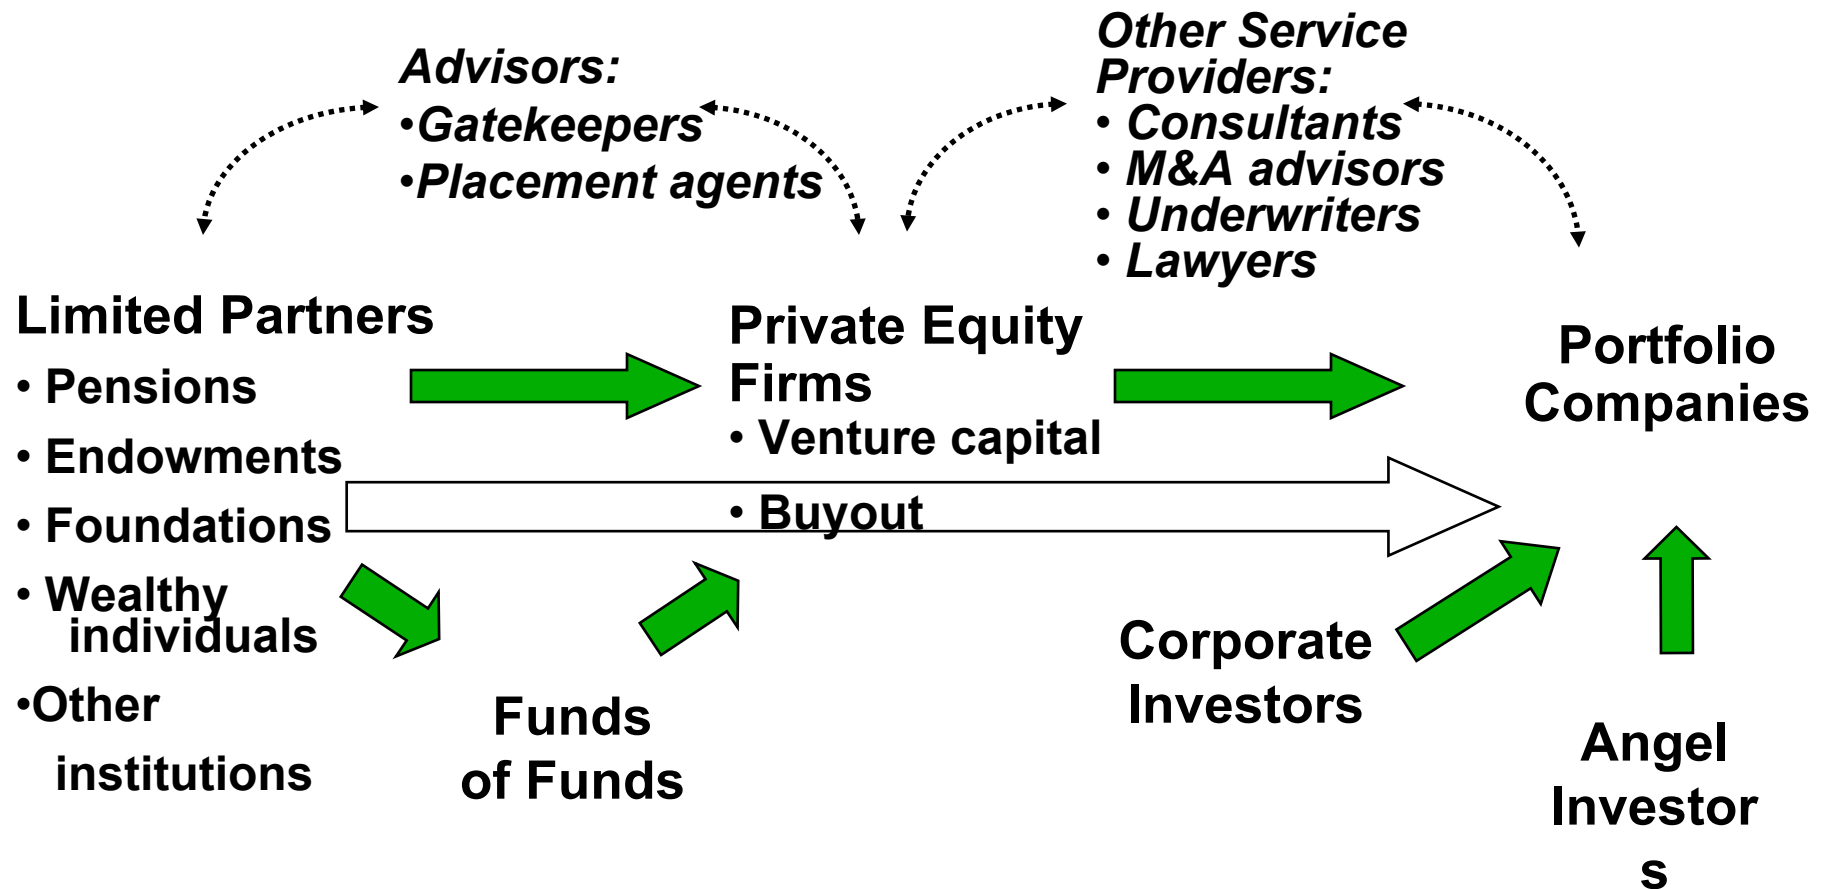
Advisors:
•Gatekeepers
•Placement agents

Other Service Providers:
• Consultants
• M&A advisors
• Underwriters
• Lawyers

Limited Partners
• Pensions
• Endowments
• Foundations
• Wealthy individuals
•Other institutions

Private Equity Firms
• Venture capital
• Buyout

Portfolio Companies

Funds of Funds

Corporate Investors

Angel Investor s